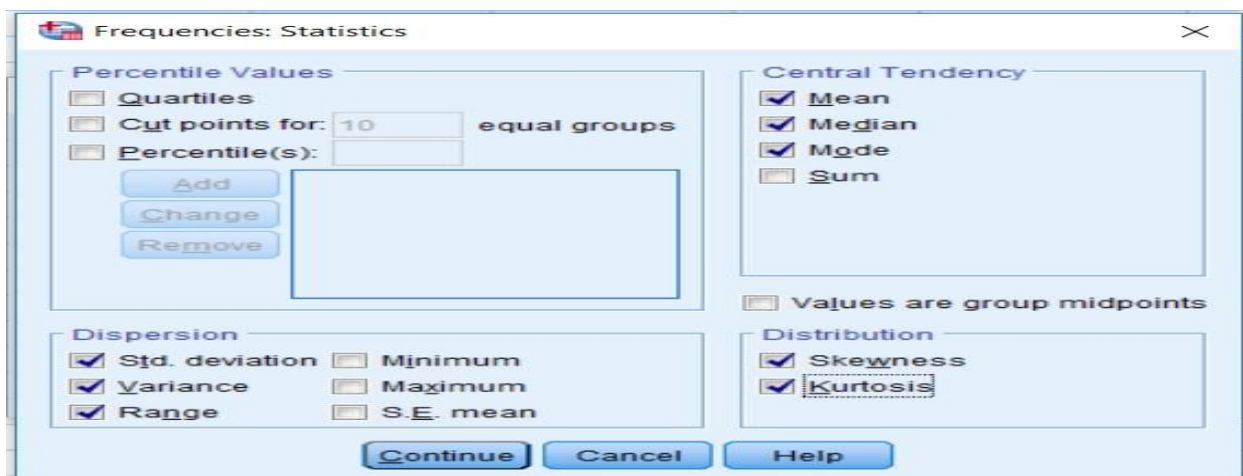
Frequencies: Statistics

Percentile Values
Quartiles
Cut points for: 10 equal groups
Percentile(s):
Add
Change
Remove

Central Tendency
Mean
Median
Mode
Sum

Values are group midpoints

Dispersion
Std. deviation
Minimum
Variance
Maximum
Range
S.E. mean

Distribution
Skewness
Kurtosis

Continue
Cancel
Help